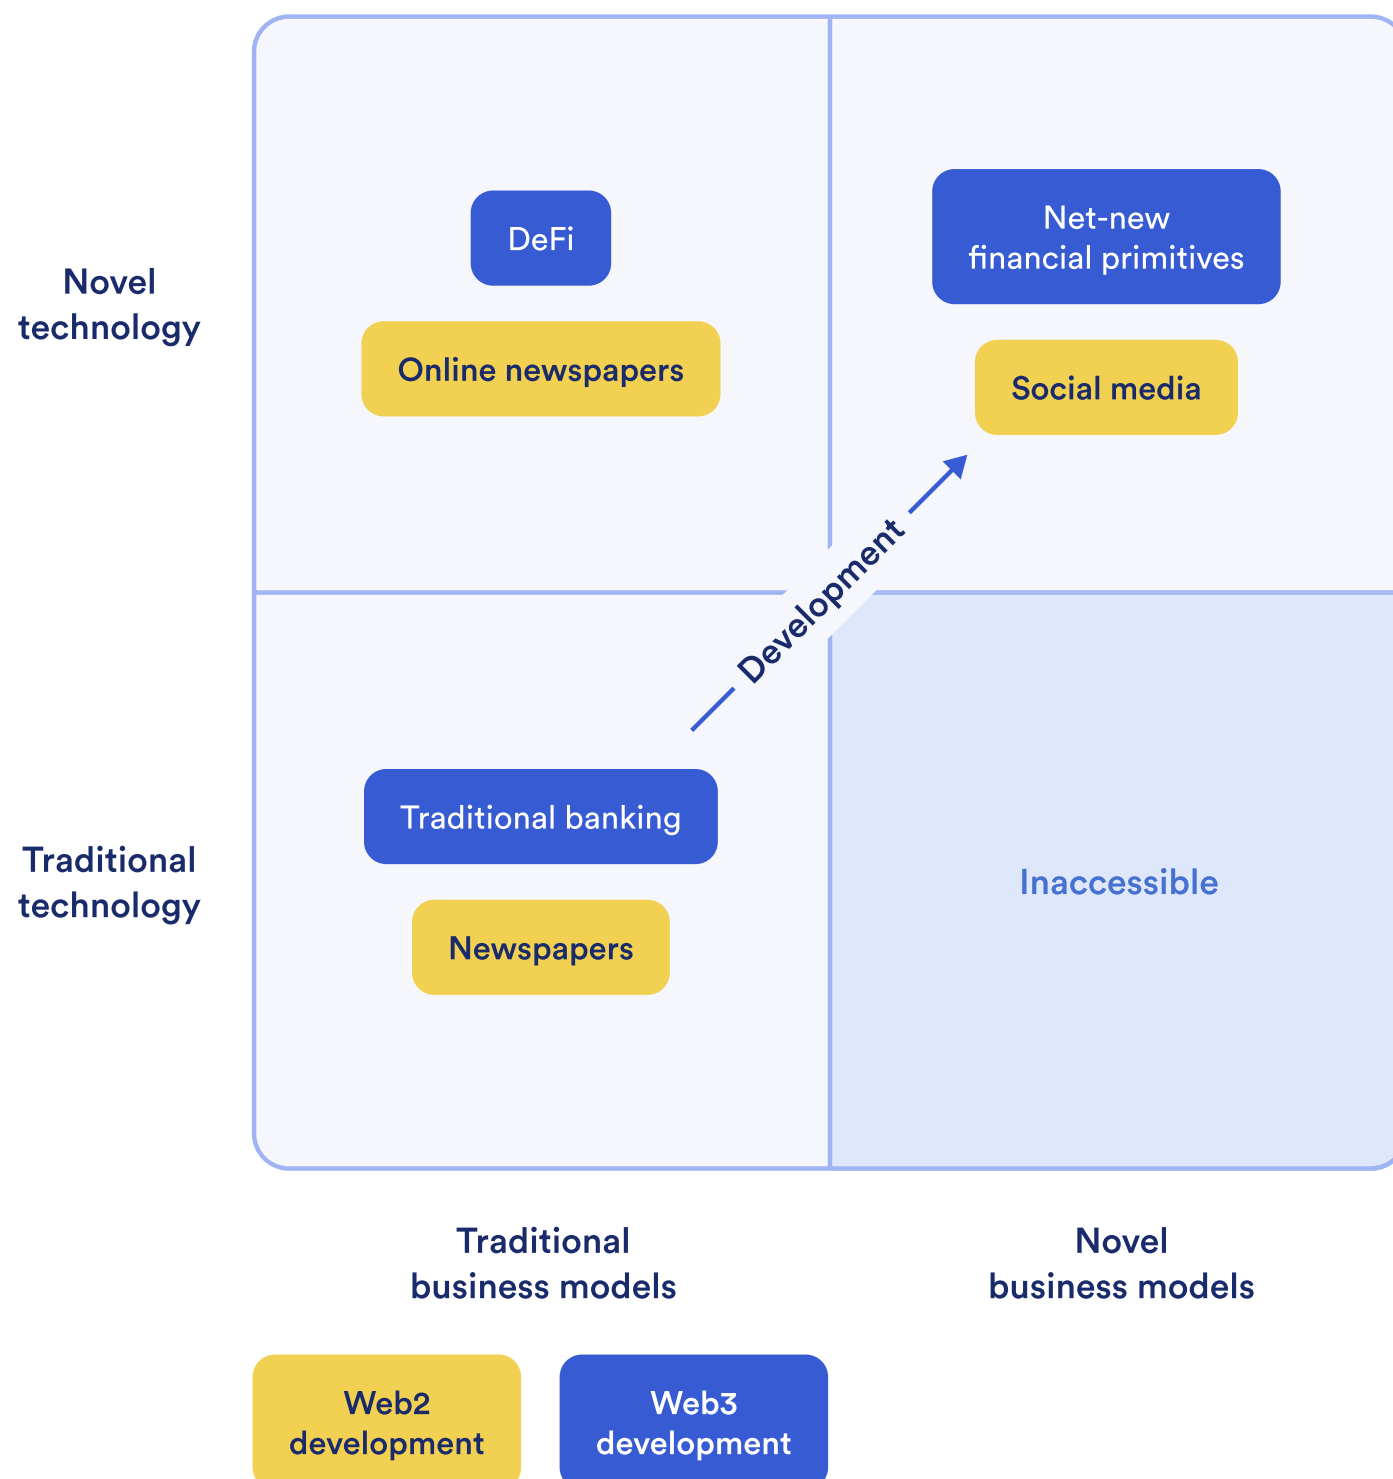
Novel technology

DeFi

Online newspapers

Net-new financial primitives

Social media

Development

Traditional technology

Traditional banking

Newspapers

Inaccessible

Traditional business models

Novel business models

Web2 development

Web3 development